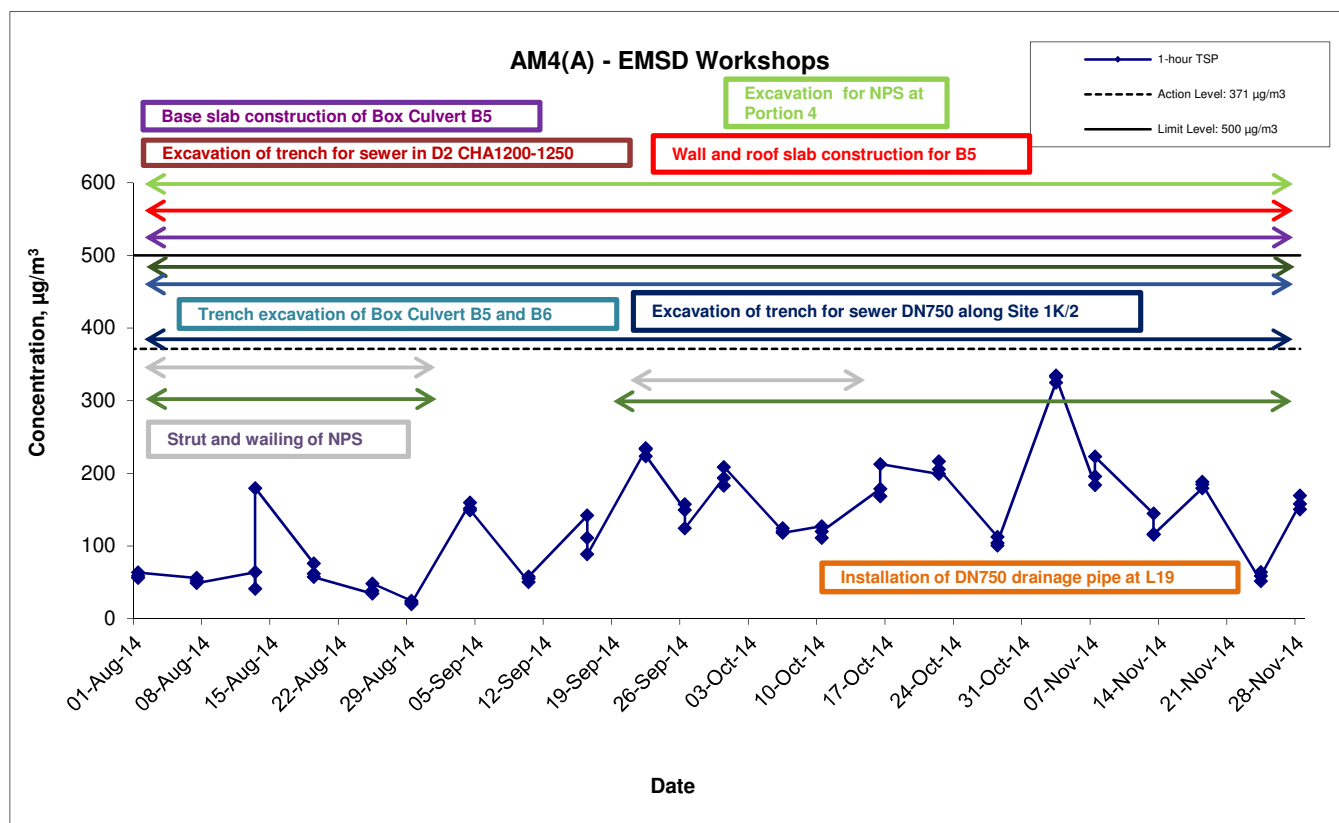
AM4(A) - EMSD Workshops

1-hour TSP

Action Level: 371 μg/m3

Limit Level: 500 μg/m3

Base slab construction of Box Culvert B5

Excavation for NPS at Portion 4

Excavation of trench for sewer in D2 CHA1200-1250

Wall and roof slab construction for B5

Trench excavation of Box Culvert B5 and B6

Excavation of trench for sewer DN750 along Site 1K/2

Strut and wailing of NPS

Installation of DN750 drainage pipe at L19

Concentration, μg/m$^3$

600
500
400
300
200
100
0

01-Aug-14
08-Aug-14
15-Aug-14
22-Aug-14
29-Aug-14
05-Sep-14
12-Sep-14
19-Sep-14
26-Sep-14
03-Oct-14
10-Oct-14
17-Oct-14
24-Oct-14
31-Oct-14
07-Nov-14
14-Nov-14
21-Nov-14
28-Nov-14

Date